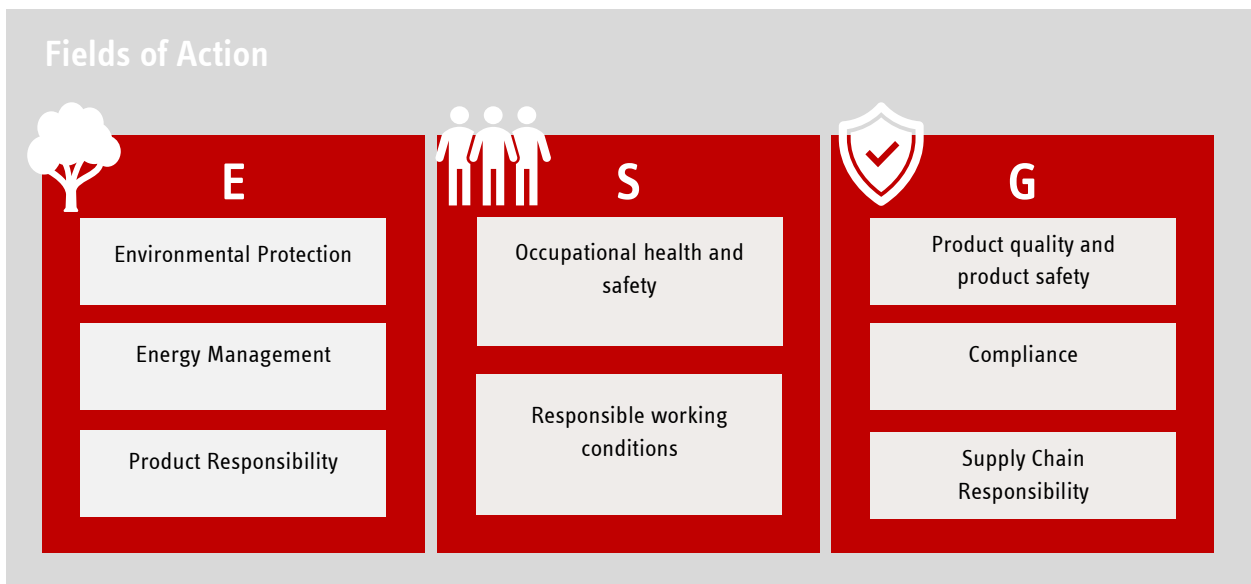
Fields of Action

E

Environmental Protection

Energy Management

Product Responsibility

S

Occupational health and safety

Responsible working conditions

G

Product quality and product safety

Compliance

Supply Chain Responsibility